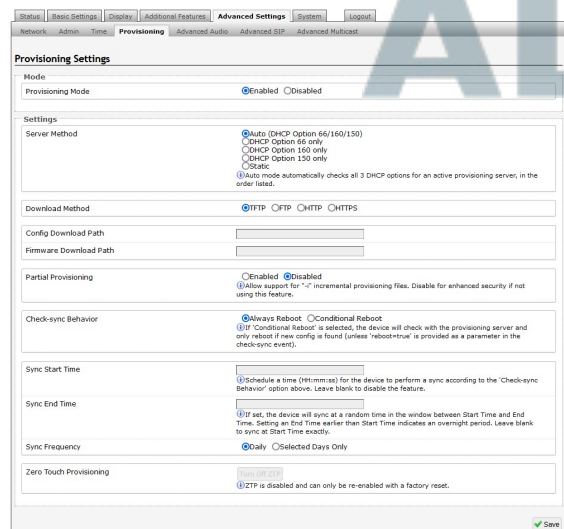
Status | Basic Settings | Display | Additional Features | Advanced Settings | System | Logout

Network | Admin | Time | Provisioning | Advanced Audio | Advanced SIP | Advanced Multicast

Provisioning Settings

Mode

Provisioning Mode | Enabled Disabled

Settings

Server Method | Auto (DHCP Option 66/160/150) DHCP Option 66 only DHCP Option 160 only DHCP Option 150 only Static

Auto mode automatically checks all 3 DHCP options for an active provisioning server, in the order listed.

Download Method | TFTP FTP HTTP HTTPS

Config Download Path

Firmware Download Path

Partial Provisioning | Enabled Disabled

Allow support for "-i" incremental provisioning files. Disable for enhanced security if not using this feature.

Check-sync Behavior | Always Reboot Conditional Reboot

If 'Conditional Reboot' is selected, the device will check with the provisioning server and only reboot if new config is found (unless 'reboot=true' is provided as a parameter in the check-sync event).

Sync Start Time

Schedule a time (HH:mm:ss) for the device to perform a sync according to the 'Check-sync Behavior' option above. Leave blank to disable the feature.

Sync End Time

If set, the device will sync at a random time in the window between Start Time and End Time. Setting an End Time earlier than Start Time indicates an overnight period. Leave blank to sync at Start Time exactly.

Sync Frequency | Daily Selected Days Only

Zero Touch Provisioning | Turn Off ZTP

ZTP is disabled and can only be re-enabled with a factory reset.

Save